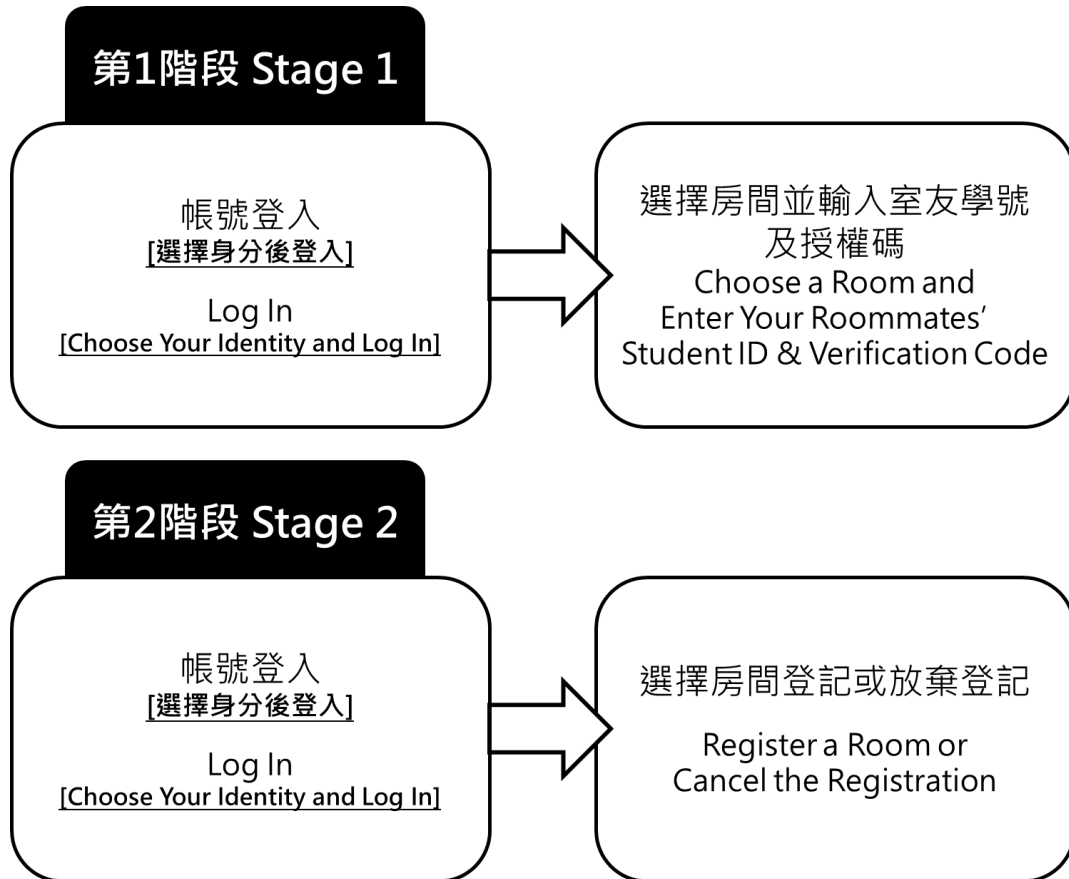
第1階段 Stage 1

帳號登入
[選擇身分後登入]

Log In
[Choose Your Identity and Log In]

選擇房間並輸入室友學號及授權碼
Choose a Room and Enter Your Roommates' Student ID & Verification Code

第2階段 Stage 2

帳號登入
[選擇身分後登入]

Log In
[Choose Your Identity and Log In]

選擇房間登記或放棄登記

Register a Room or Cancel the Registration